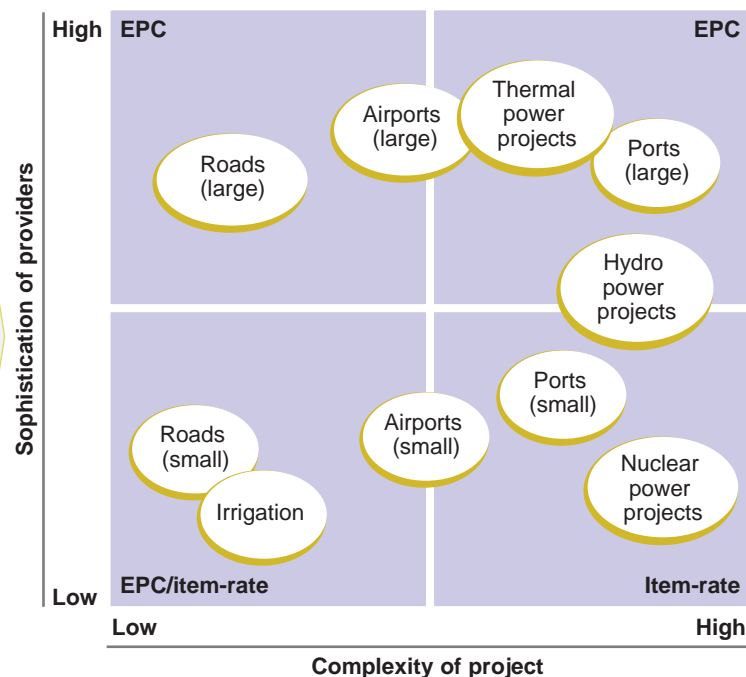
High EPC

EPC

Roads (large)

Airports (large)

Thermal power projects

Ports (large)

Hydro power projects

Ports (small)

Roads (small)

Airports (small)

Irrigation

Nuclear power projects

Low EPC/item-rate

Item-rate

Sophistication of providers

Low

High

Complexity of project